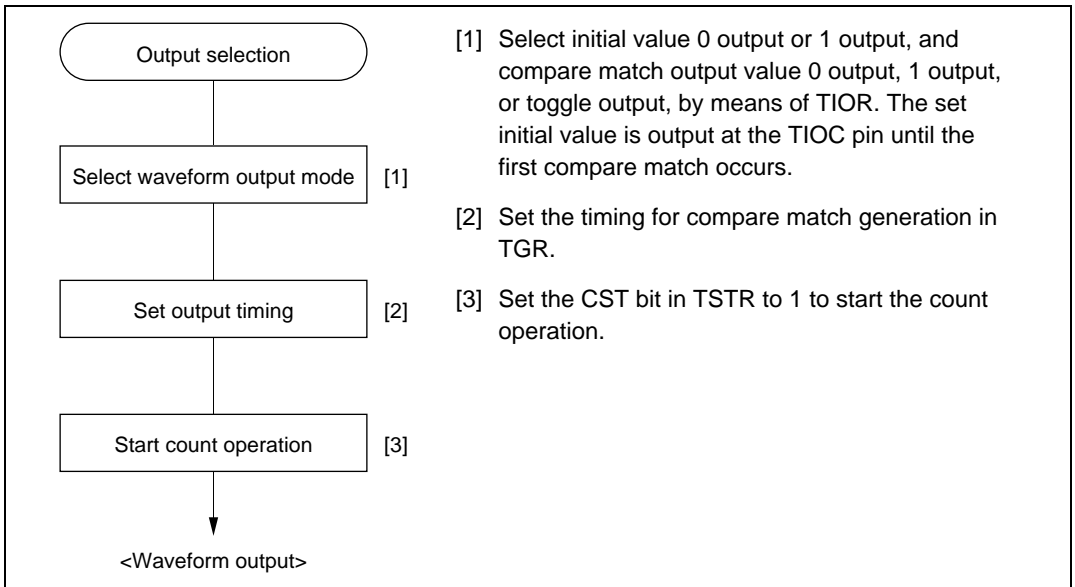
Output selection

Select waveform output mode [1]

Set output timing [2]

Start count operation [3]

<Waveform output>

[1] Select initial value 0 output or 1 output, and compare match output value 0 output, 1 output, or toggle output, by means of TIOR. The set initial value is output at the TIOC pin until the first compare match occurs.

[2] Set the timing for compare match generation in TGR.

[3] Set the CST bit in TSTR to 1 to start the count operation.